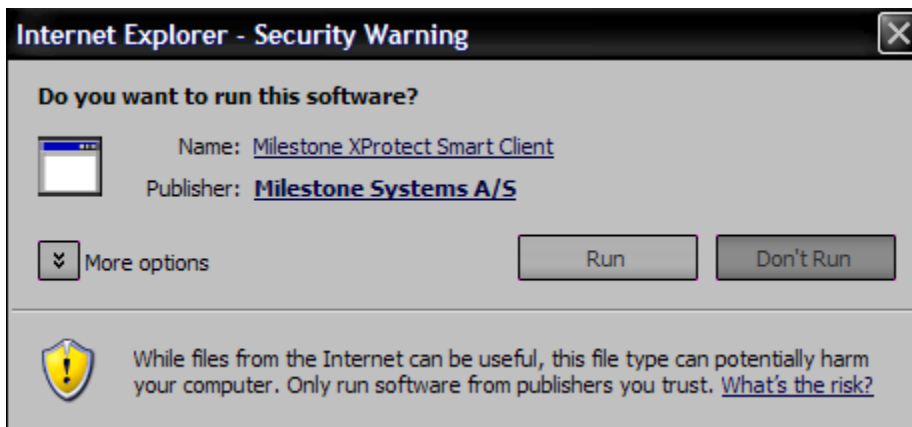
Internet Explorer - Security Warning

Do you want to run this software?

Name: Milestone XProtect Smart Client

Publisher: Milestone Systems A/S

More options

Run

Don't Run

While files from the Internet can be useful, this file type can potentially harm your computer. Only run software from publishers you trust. What's the risk?